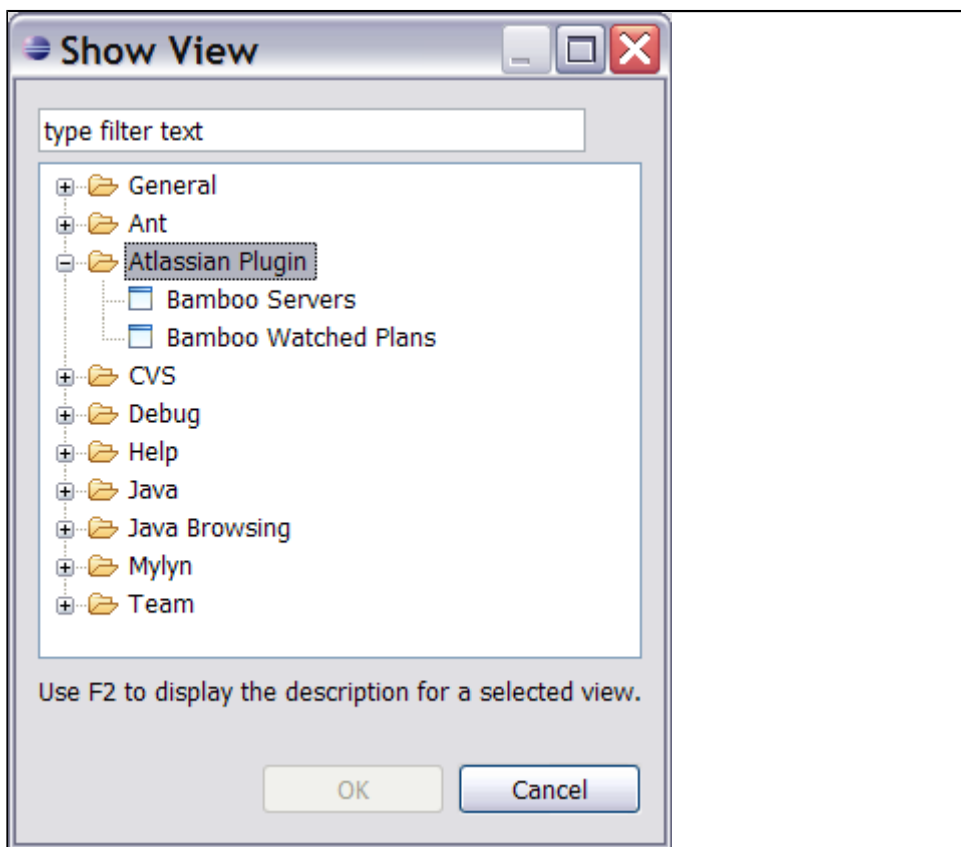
Show View

type filter text

General
Ant
Atlassian Plugin
Bamboo Servers
Bamboo Watched Plans
CVS
Debug
Help
Java
Java Browsing
Mylyn
Team

Use F2 to display the description for a selected view.

OK
Cancel